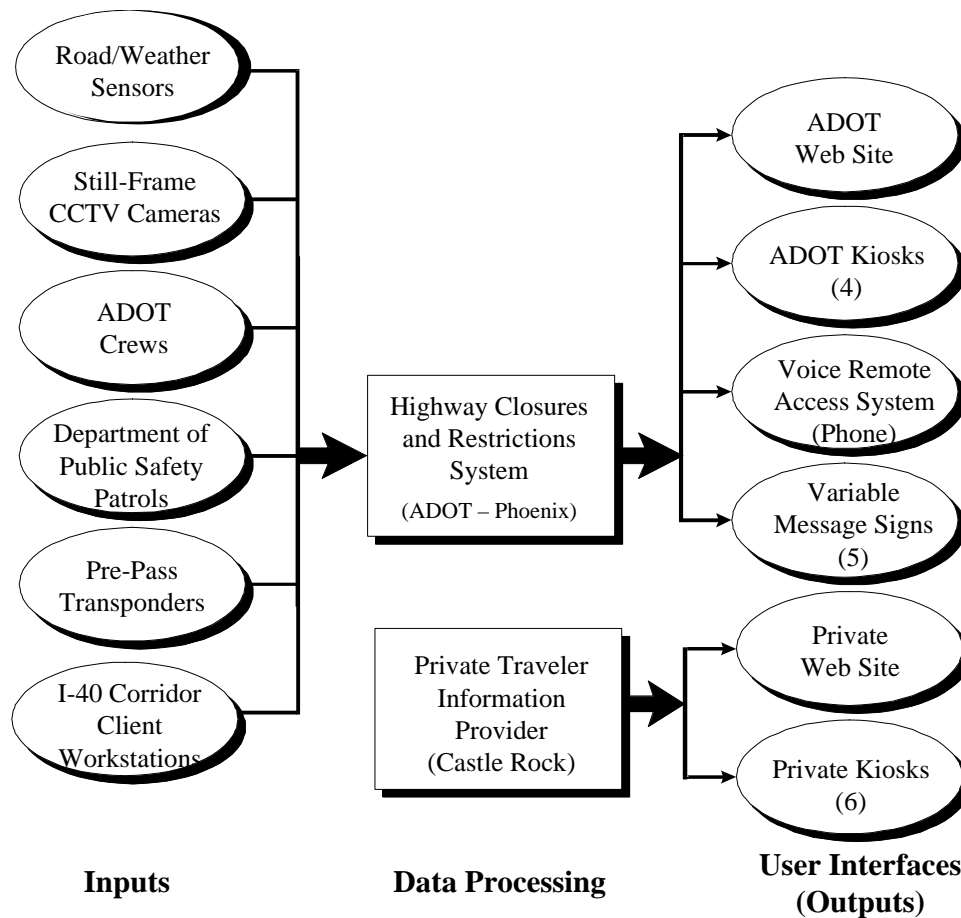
Road/Weather Sensors

Still-Frame CCTV Cameras

ADOT Crews

Department of Public Safety Patrols

Pre-Pass Transponders

I-40 Corridor Client Workstations

Highway Closures and Restrictions System

(ADOT – Phoenix)

Private Traveler Information Provider (Castle Rock)

ADOT Web Site

ADOT Kiosks (4)

Voice Remote Access System (Phone)

Variable Message Signs (5)

Private Web Site

Private Kiosks (6)

Inputs

Data Processing

User Interfaces (Outputs)